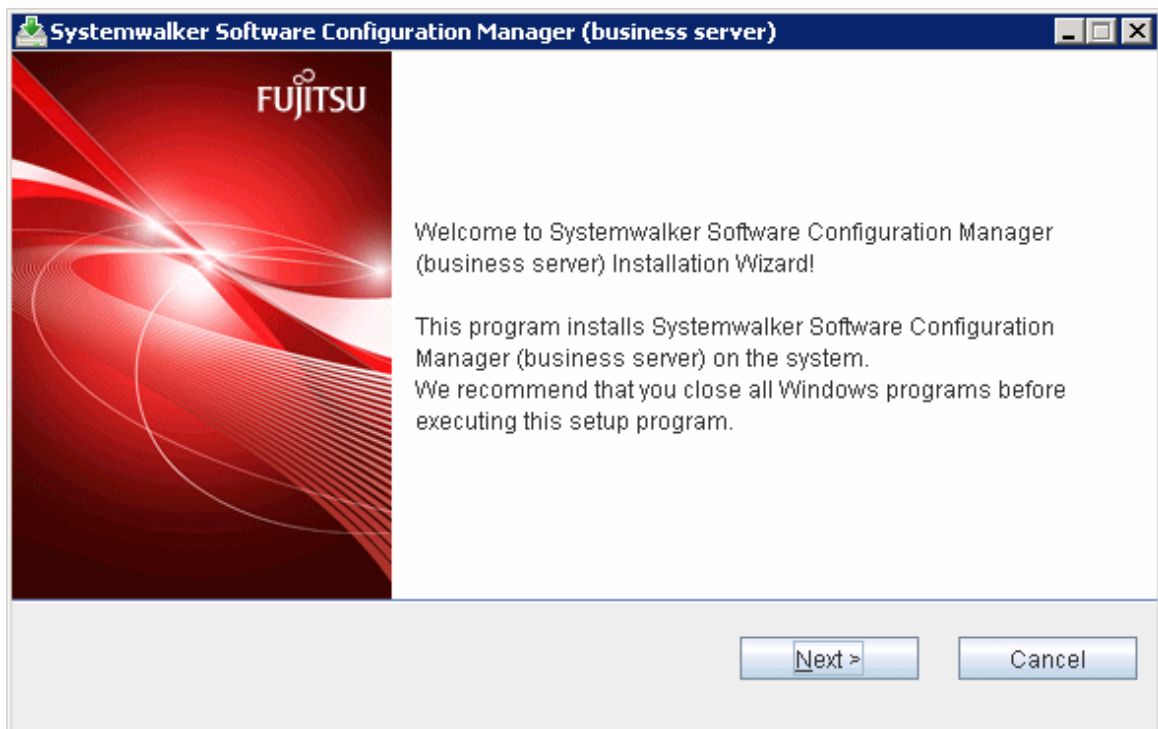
Systemwalker Software Configuration Manager (business server)

FUJITSU

Welcome to Systemwalker Software Configuration Manager (business server) Installation Wizard!

This program installs Systemwalker Software Configuration Manager (business server) on the system.
We recommend that you close all Windows programs before executing this setup program.

Next >

Cancel